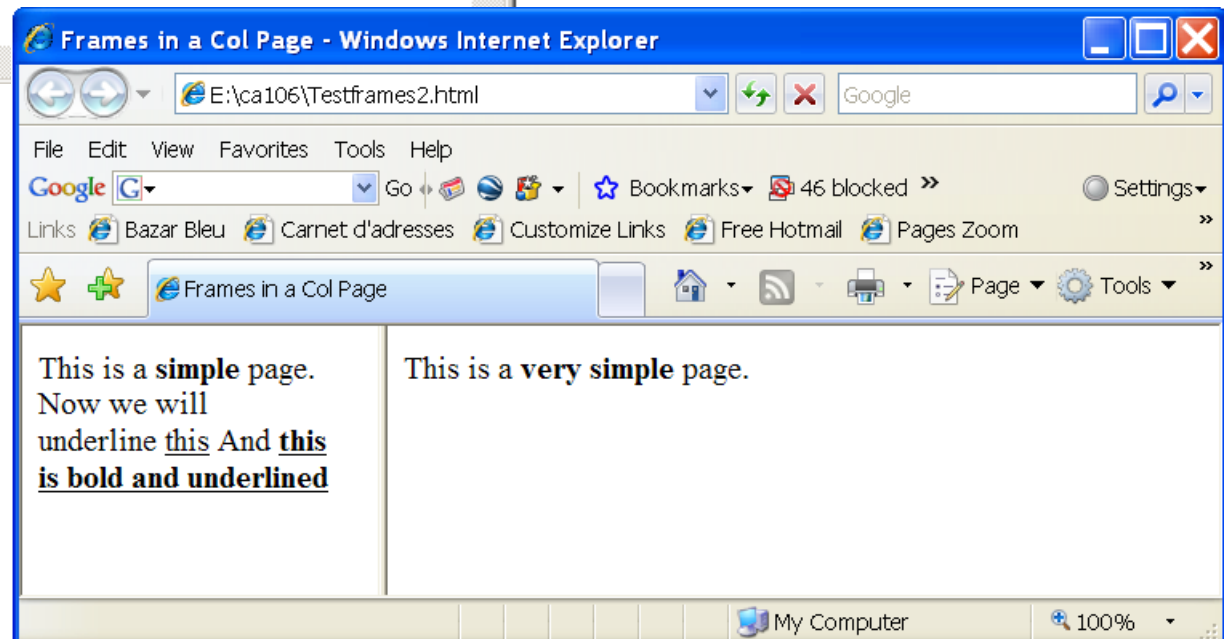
Frames in a Col Page - Windows Internet Explorer

E:\ca106\Testframes2.html

Google

File Edit View Favorites Tools Help

Google G Go Bookmarks 46 blocked » Settings

Links Bazar Bleu Carnet d'adresses Customize Links Free Hotmail Pages Zoom »

Frames in a Col Page

Page Tools »

This is a **simple** page. Now we will underline this And **this is bold and underlined**

This is a **very simple** page.

My Computer 100%